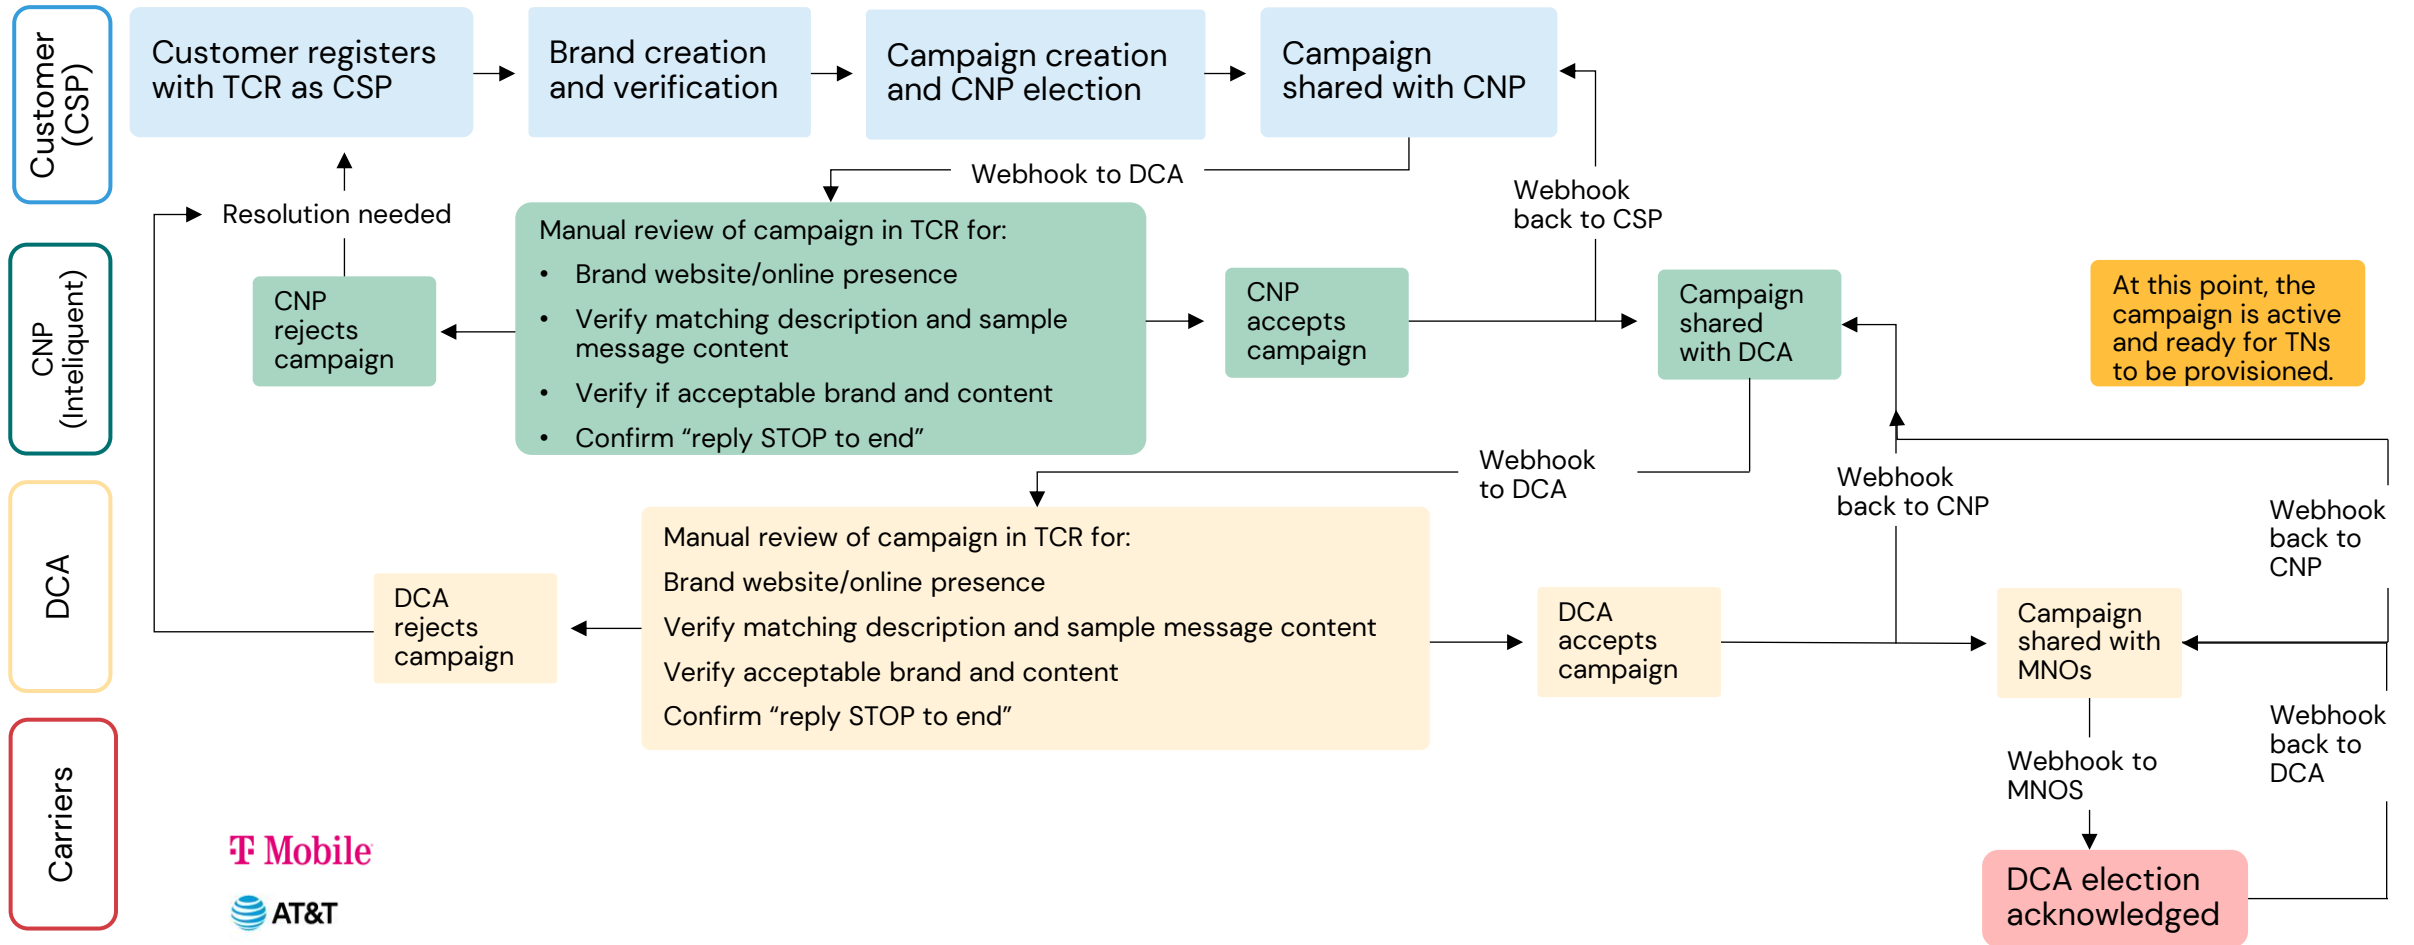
Customer (CSP)

Customer registers with TCR as CSP

Brand creation and verification

Campaign creation and CNP election

Campaign shared with CNP

Webhook to DCA

Webhook back to CSP

Resolution needed

CNP (Inteliquent)

CNP rejects campaign

Manual review of campaign in TCR for:
• Brand website/online presence
• Verify matching description and sample message content
• Verify if acceptable brand and content
• Confirm “reply STOP to end”

CNP accepts campaign

Campaign shared with DCA

At this point, the campaign is active and ready for TNs to be provisioned.

Webhook to DCA

Webhook back to CNP

Webhook back to CNP

DCA

DCA rejects campaign

Manual review of campaign in TCR for:
Brand website/online presence
Verify matching description and sample message content
Verify acceptable brand and content
Confirm “reply STOP to end”

DCA accepts campaign

Campaign shared with MNOs

Webhook to MNOS

Webhook back to DCA

Carriers

T Mobile

AT&T

DCA election acknowledged